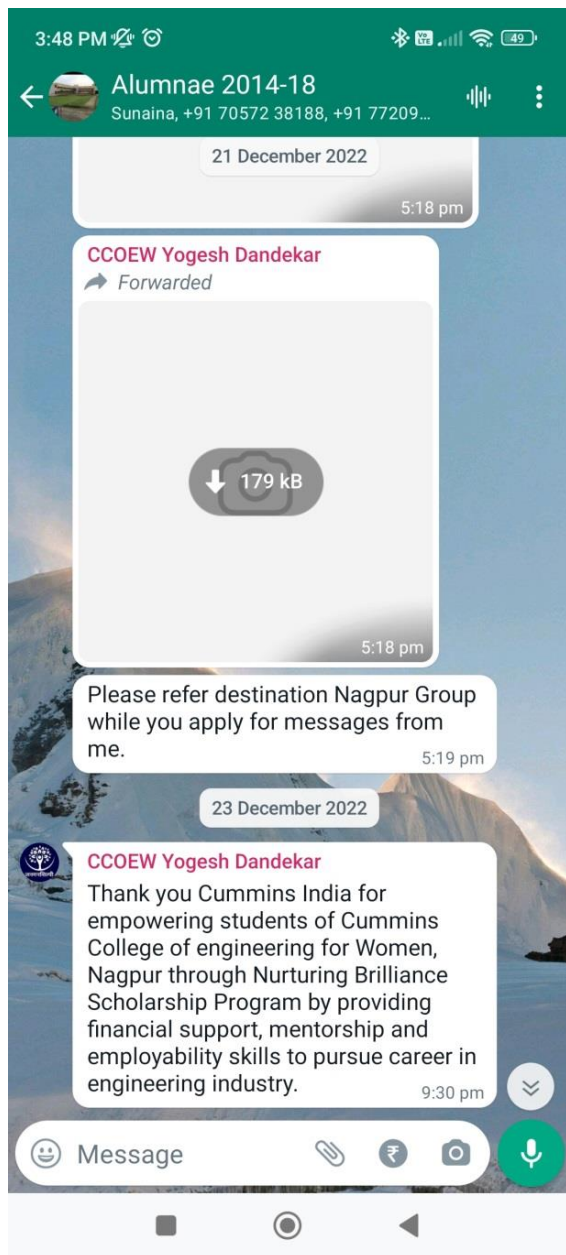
3:48 PM

49

Alumnae 2014-18
Sunaina, +91 70572 38188, +91 77209...

21 December 2022

5:18 pm

CCOEW Yogesh Dandekar
Forwarded

179 kB

5:18 pm

Please refer destination Nagpur Group while you apply for messages from me.
5:19 pm

23 December 2022

CCOEW Yogesh Dandekar
Thank you Cummins India for empowering students of Cummins College of engineering for Women, Nagpur through Nurturing Brilliance Scholarship Program by providing financial support, mentorship and employability skills to pursue career in engineering industry.
9:30 pm

Message